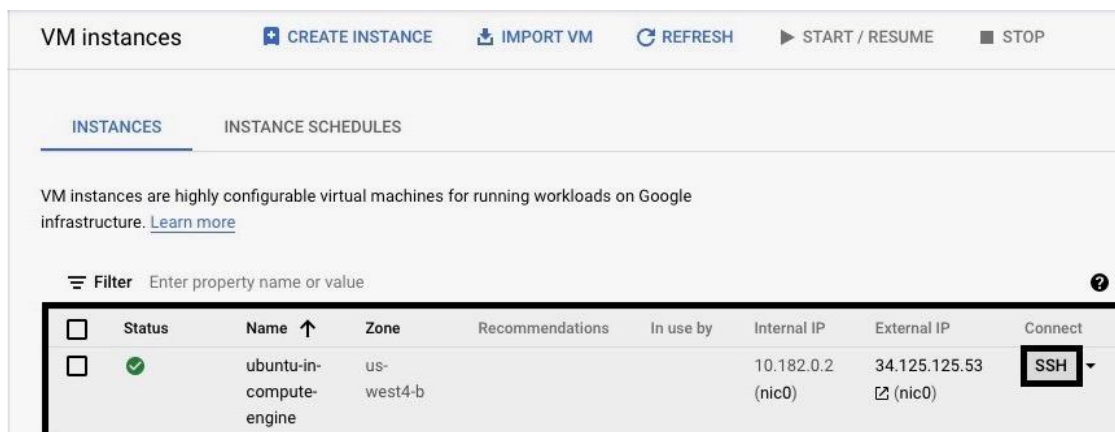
VM instances CREATE INSTANCE IMPORT VM REFRESH START / RESUME STOP

INSTANCES INSTANCE SCHEDULES

VM instances are highly configurable virtual machines for running workloads on Google infrastructure. Learn more

Filter Enter property name or value

| | Status | Name ↑ | Zone | Recommendations | In use by | Internal IP | External IP | Connect |
|---|---|---|---|---|---|---|---|---|
| | | ubuntu-in-compute-engine | us-west4-b | | | 10.182.0.2 (nic0) | 34.125.125.53 (nic0) | SSH |